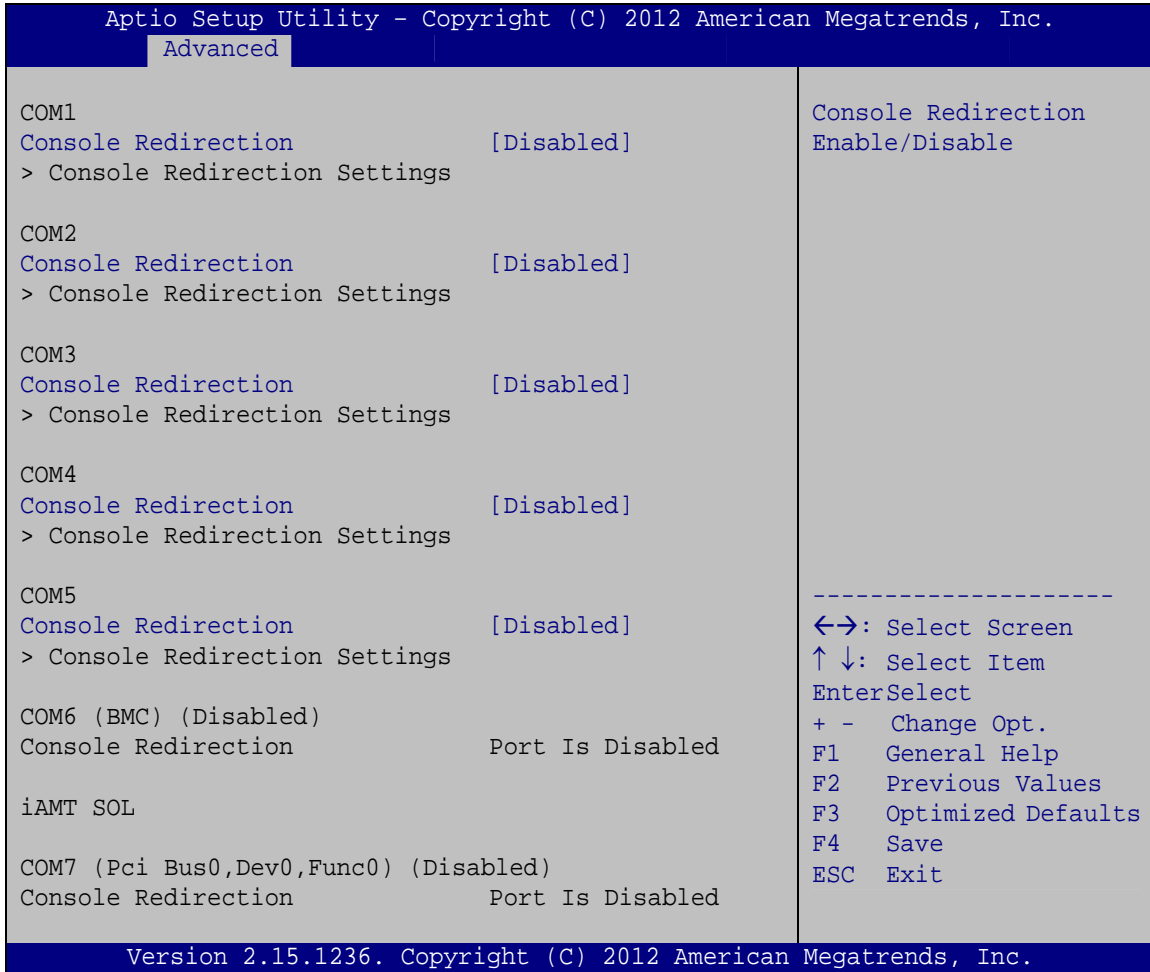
Aptio Setup Utility – Copyright (C) 2012 American Megatrends, Inc.
Advanced

COM1
Console Redirection [Disabled]
> Console Redirection Settings

COM2
Console Redirection [Disabled]
> Console Redirection Settings

COM3
Console Redirection [Disabled]
> Console Redirection Settings

COM4
Console Redirection [Disabled]
> Console Redirection Settings

COM5
Console Redirection [Disabled]
> Console Redirection Settings

COM6 (BMC) (Disabled)
Console Redirection Port Is Disabled

iAMT SOL

COM7 (Pci Bus0,Dev0,Func0) (Disabled)
Console Redirection Port Is Disabled

Console Redirection Enable/Disable

---------------------
←→: Select Screen
↑ ↓: Select Item
EnterSelect
+ - Change Opt.
F1 General Help
F2 Previous Values
F3 Optimized Defaults
F4 Save
ESC Exit

Version 2.15.1236. Copyright (C) 2012 American Megatrends, Inc.